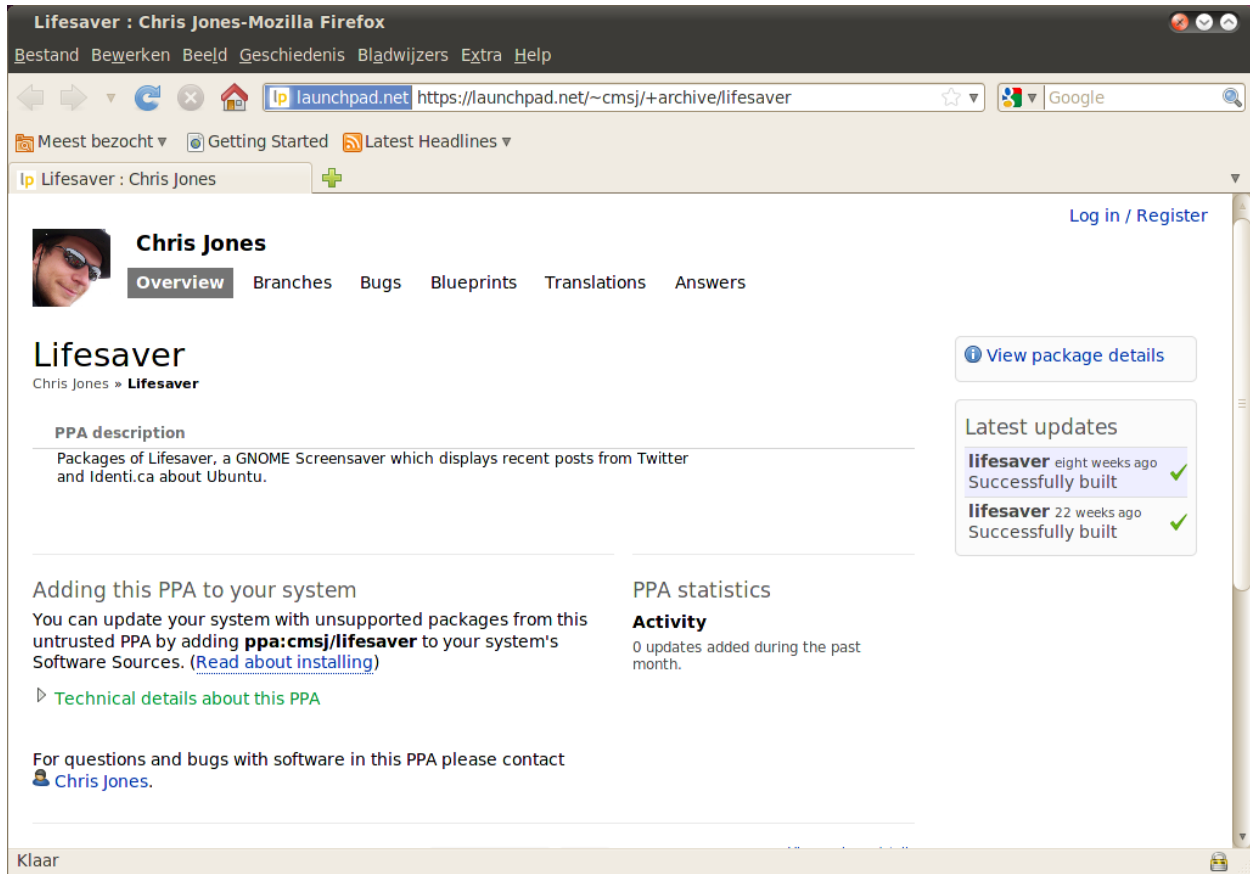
Lifesaver : Chris Jones-Mozilla Firefox

Bestand Bewerken Beeld Geschiedenis Bladwijzers Extra Help

launchpad.net https://launchpad.net/~cmsj/+archive/lifesaver

Google

Meest bezocht ▾ Getting Started Latest Headlines ▾

Lifesaver : Chris Jones

Log in / Register

Chris Jones

Overview Branches Bugs Blueprints Translations Answers

Lifesaver

Chris Jones » Lifesaver

PPA description

Packages of Lifesaver, a GNOME Screensaver which displays recent posts from Twitter and Identi.ca about Ubuntu.

Adding this PPA to your system

You can update your system with unsupported packages from this untrusted PPA by adding **ppa:cmsj/lifesaver** to your system's Software Sources. (Read about installing)

Technical details about this PPA

For questions and bugs with software in this PPA please contact Chris Jones.

PPA statistics

Activity

0 updates added during the past month.

View package details

Latest updates

lifesaver eight weeks ago
Successfully built

lifesaver 22 weeks ago
Successfully built

Klaar